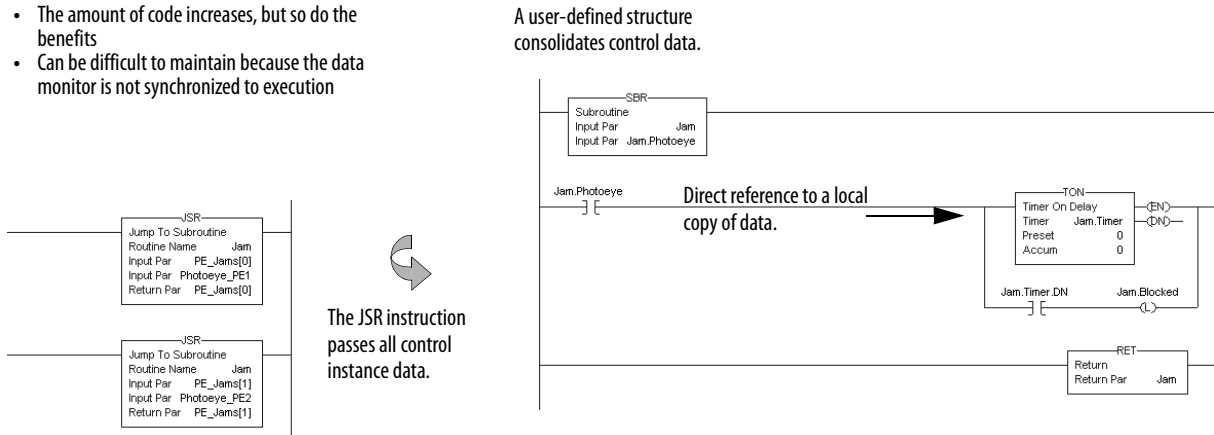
• The amount of code increases, but so do the benefits
• Can be difficult to maintain because the data monitor is not synchronized to execution

A user-defined structure consolidates control data.

SBR
Subroutine
Input Par Jam
Input Par Jam.Photoeye

Jam.Photoeye

Direct reference to a local copy of data.

TON
Timer On Delay
Timer Jam.Timer
Preset 0
Accum 0
EN
DN

Jam.Timer.DN
Jam.Blocked
L

RET
Return
Return Par Jam

JSR
Jump To Subroutine
Routine Name Jam
Input Par PE_Jams[0]
Input Par Photoeye_PE1
Return Par PE_Jams[0]

JSR
Jump To Subroutine
Routine Name Jam
Input Par PE_Jams[1]
Input Par Photoeye_PE2
Return Par PE_Jams[1]

The JSR instruction passes all control instance data.